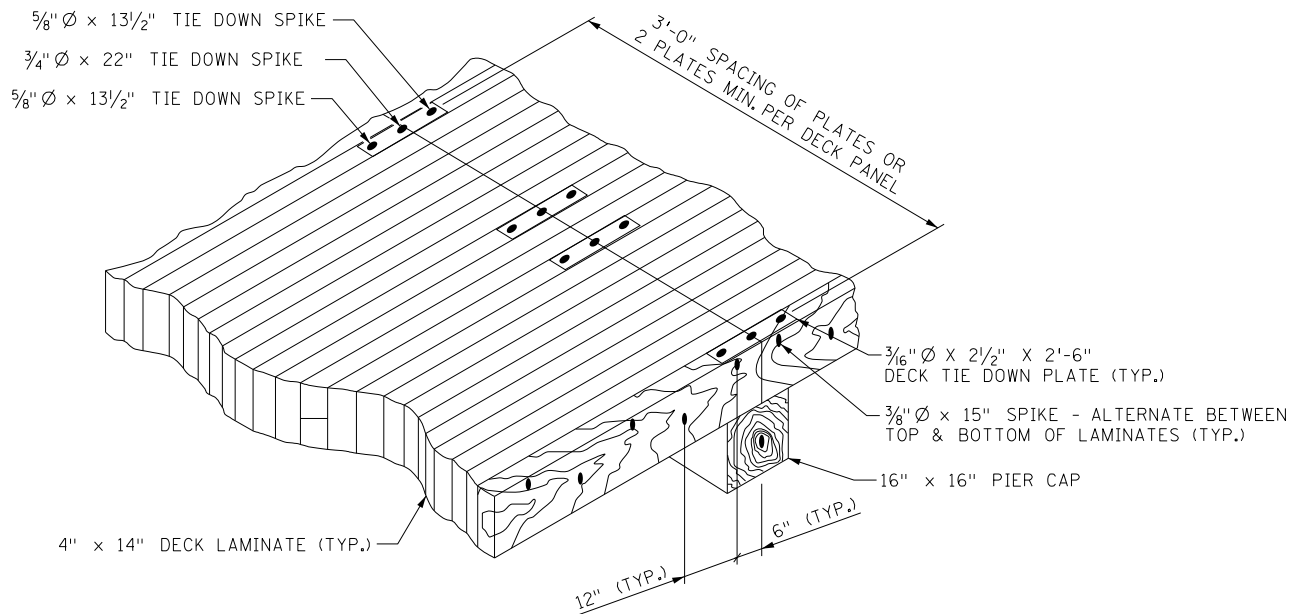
$\frac{5}{8}$" Ø x $13\frac{1}{2}$" TIE DOWN SPIKE

$\frac{3}{4}$" Ø x 22" TIE DOWN SPIKE

$\frac{5}{8}$" Ø x $13\frac{1}{2}$" TIE DOWN SPIKE

3'-0" SPACING OF PLATES OR 2 PLATES MIN. PER DECK PANEL

$\frac{3}{16}$" Ø X $2\frac{1}{2}$" X 2'-6" DECK TIE DOWN PLATE (TYP.)

$\frac{3}{8}$" Ø x 15" SPIKE - ALTERNATE BETWEEN TOP & BOTTOM OF LAMINATES (TYP.)

16" x 16" PIER CAP

4" x 14" DECK LAMINATE (TYP.)

6" (TYP.)

12" (TYP.)